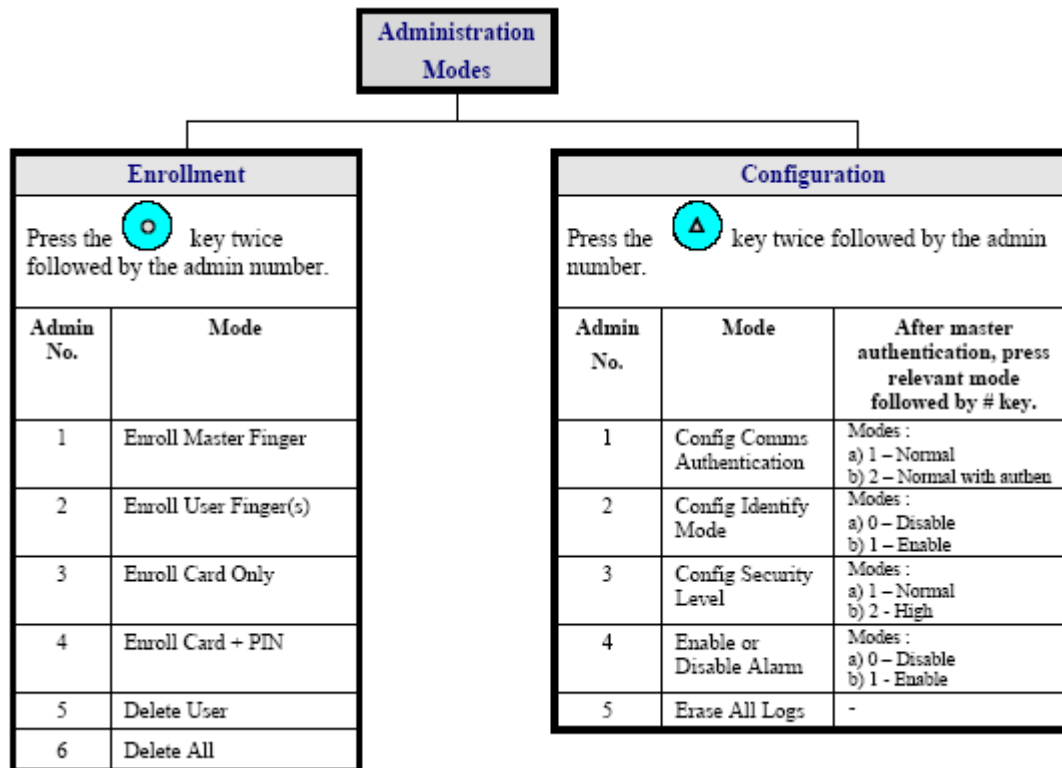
Administration Modes

Enrollment

Press the key twice followed by the admin number.

| Admin No. | Mode |
|---|---|
| 1 | Enroll Master Finger |
| 2 | Enroll User Finger(s) |
| 3 | Enroll Card Only |
| 4 | Enroll Card + PIN |
| 5 | Delete User |
| 6 | Delete All |

Configuration

Press the key twice followed by the admin number.

| Admin No. | Mode | After master authentication, press relevant mode followed by # key. |
|---|---|---|
| 1 | Config Comms Authentication | Modes : a) 1 – Normal b) 2 – Normal with authen |
| 2 | Config Identify Mode | Modes : a) 0 – Disable b) 1 – Enable |
| 3 | Config Security Level | Modes : a) 1 – Normal b) 2 - High |
| 4 | Enable or Disable Alarm | Modes : a) 0 – Disable b) 1 - Enable |
| 5 | Erase All Logs | - |